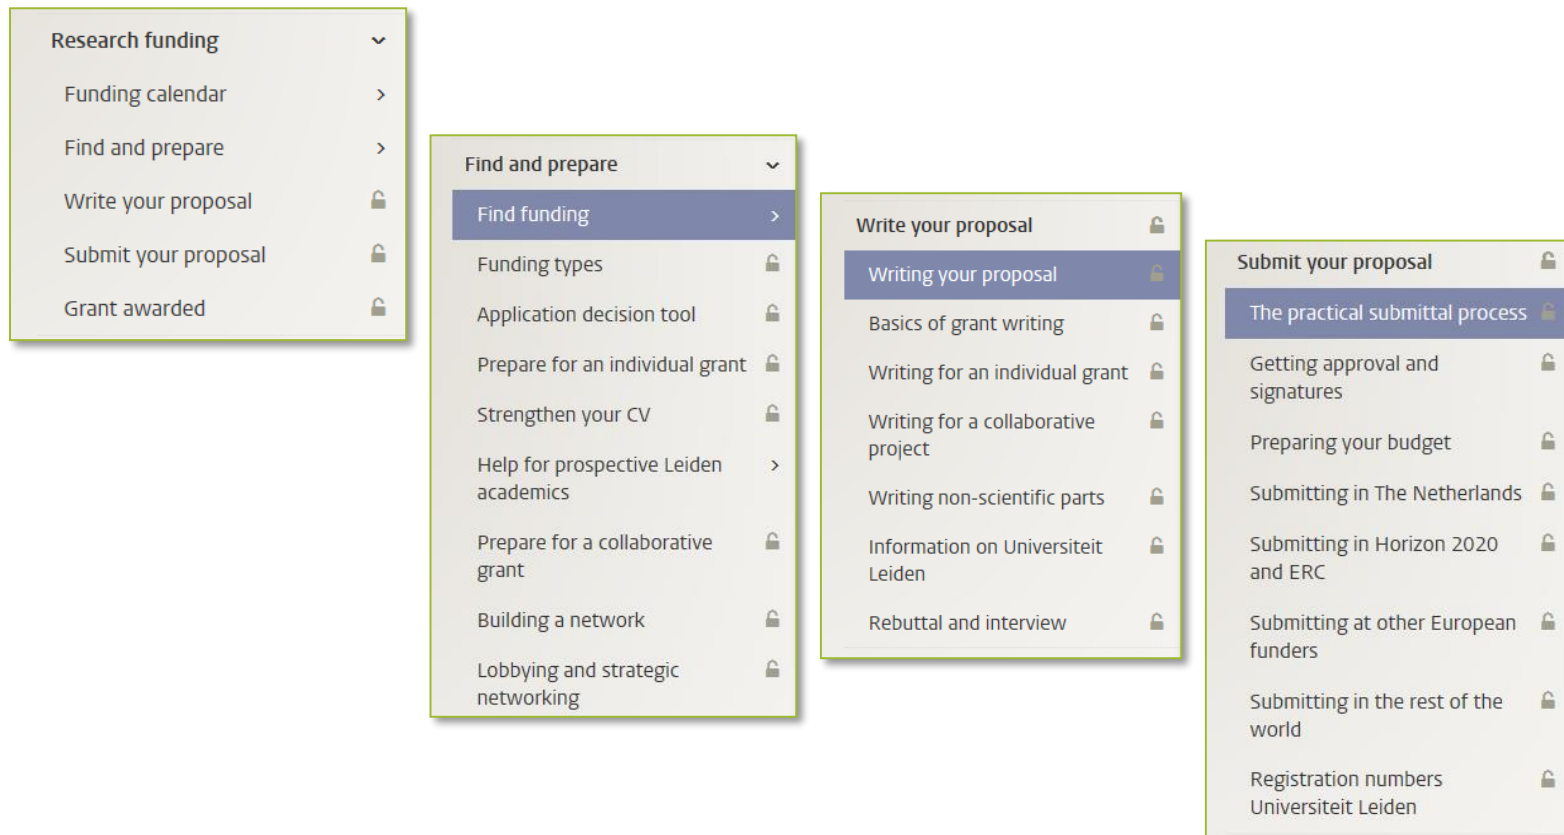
Research funding

Funding calendar

Find and prepare

Write your proposal

Submit your proposal

Grant awarded

Find and prepare

Find funding

Funding types

Application decision tool

Prepare for an individual grant

Strengthen your CV

Help for prospective Leiden academics

Prepare for a collaborative grant

Building a network

Lobbying and strategic networking

Write your proposal

Writing your proposal

Basics of grant writing

Writing for an individual grant

Writing for a collaborative project

Writing non-scientific parts

Information on Universiteit Leiden

Rebuttal and interview

Submit your proposal

The practical submittal process

Getting approval and signatures

Preparing your budget

Submitting in The Netherlands

Submitting in Horizon 2020 and ERC

Submitting at other European funders

Submitting in the rest of the world

Registration numbers Universiteit Leiden